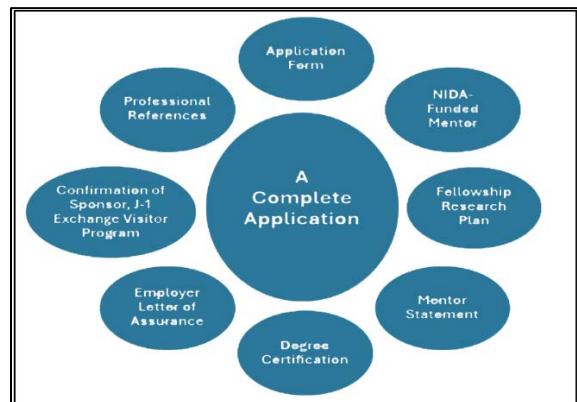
A Complete Application

Application Form

NIDA-Funded Mentor

Fellowship Research Plan

Mentor Statement

Degree Certification

Employer Letter of Assurance

Confirmation of Sponsor, J-1 Exchange Visitor Program

Professional References